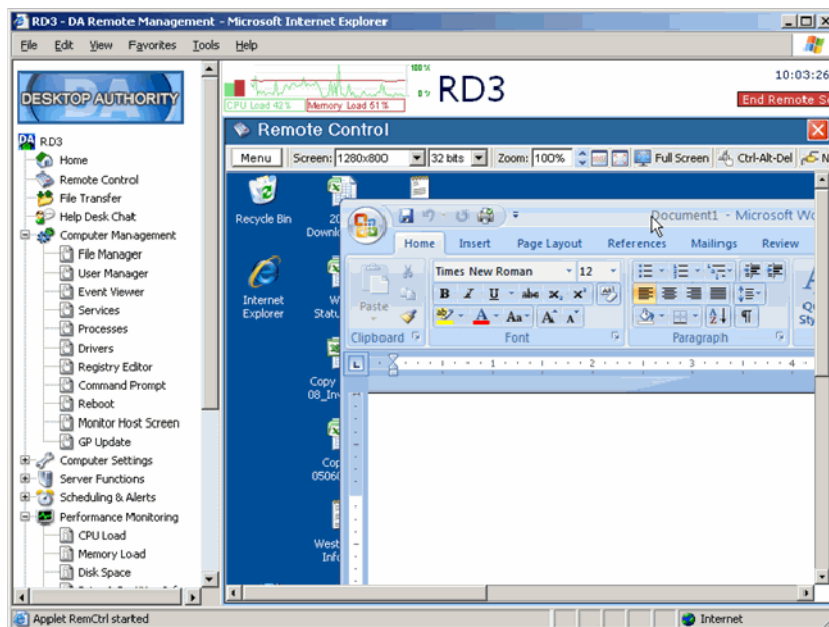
RD3 - DA Remote Management - Microsoft Internet Explorer

File Edit View Favorites Tools Help

DESKTOP AUTHORITY

RD3
Home
Remote Control
File Transfer
Help Desk Chat
Computer Management
File Manager
User Manager
Event Viewer
Services
Processes
Drivers
Registry Editor
Command Prompt
Reboot
Monitor Host Screen
GP Update
Computer Settings
Server Functions
Scheduling & Alerts
Performance Monitoring
CPU Load
Memory Load
Disk Space

100%
0%
CPU Load 42%
Memory Load 51%
RD3
10:03:26
End Remote S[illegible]

Remote Control

Menu Screen: 1280x800 32 bits Zoom: 100% Full Screen Ctrl-Alt-Del N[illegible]

Recycle Bin
20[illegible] Downlo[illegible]
Internet Explorer
W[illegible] Statu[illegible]
Copy 08_In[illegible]
Cop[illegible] 0506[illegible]
West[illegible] Inf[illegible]

Document1 - Microsoft Wo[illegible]
Home Insert Page Layout References Mailings Review
Times New Roman 12
Paste
B I U abe $x_2$ $x^2$ Aa A A
Clipboard Font Paragraph
Q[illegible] Sty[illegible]

Applet RemCtrl started
Internet